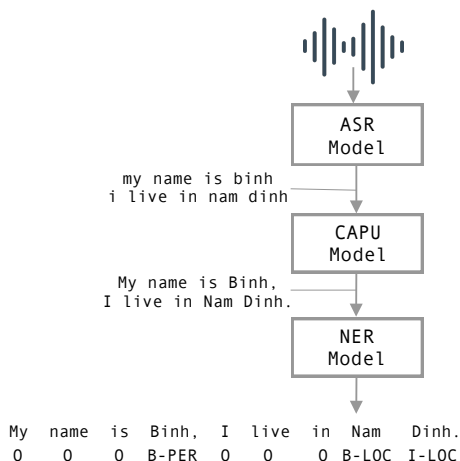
ASR Model

my name is binh
i live in nam dinh

CAPU Model

My name is Binh,
I live in Nam Dinh.

NER Model

| My | name | is | Binh, | I | live | in | Nam | Dinh. |
|---|---|---|---|---|---|---|---|---|
| O | O | O | B-PER | O | O | O | B-LOC | I-LOC |